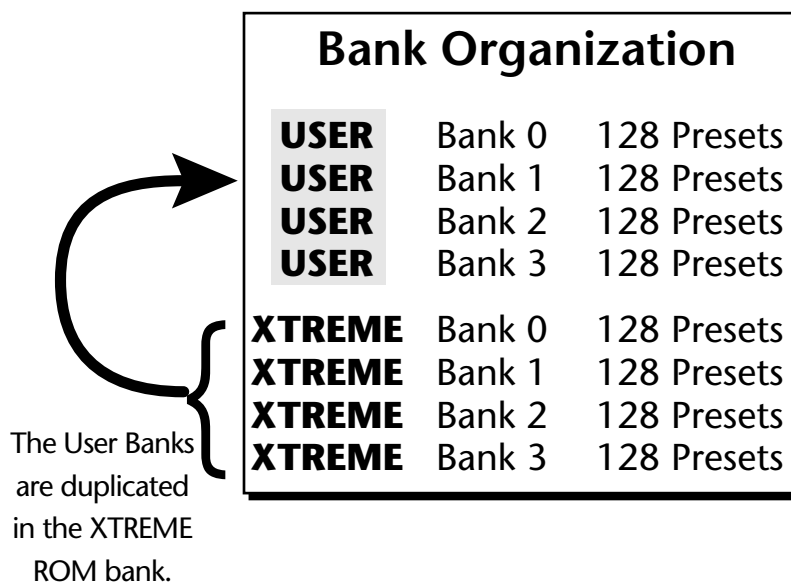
Bank Organization

| | | |
|---|---|---|
| USER | Bank 0 | 128 Presets |
| USER | Bank 1 | 128 Presets |
| USER | Bank 2 | 128 Presets |
| USER | Bank 3 | 128 Presets |
| XTREME | Bank 0 | 128 Presets |
| XTREME | Bank 1 | 128 Presets |
| XTREME | Bank 2 | 128 Presets |
| XTREME | Bank 3 | 128 Presets |

The User Banks are duplicated in the XTREME ROM bank.